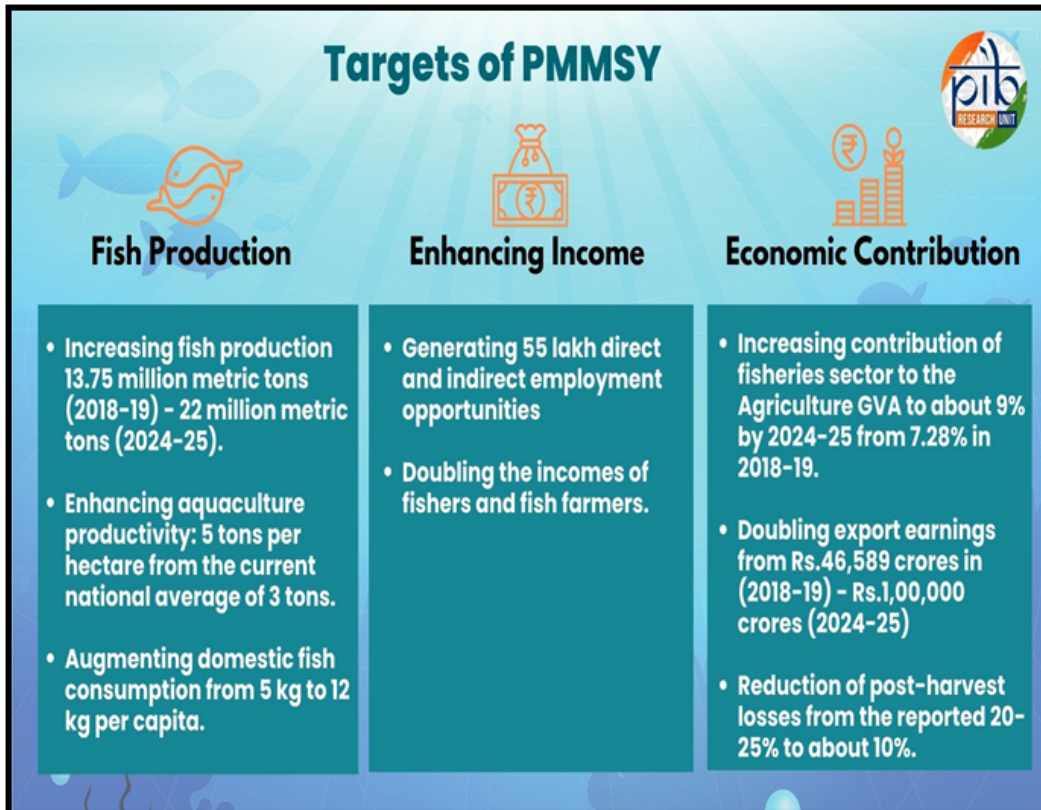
Targets of PMMSY

pib RESEARCH UNIT

Fish Production

Enhancing Income

Economic Contribution

• Increasing fish production 13.75 million metric tons (2018-19) - 22 million metric tons (2024-25).

• Enhancing aquaculture productivity: 5 tons per hectare from the current national average of 3 tons.

• Augmenting domestic fish consumption from 5 kg to 12 kg per capita.

• Generating 55 lakh direct and indirect employment opportunities

• Doubling the incomes of fishers and fish farmers.

• Increasing contribution of fisheries sector to the Agriculture GVA to about 9% by 2024-25 from 7.28% in 2018-19.

• Doubling export earnings from Rs.46,589 crores in (2018-19) - Rs.1,00,000 crores (2024-25)

• Reduction of post-harvest losses from the reported 20-25% to about 10%.